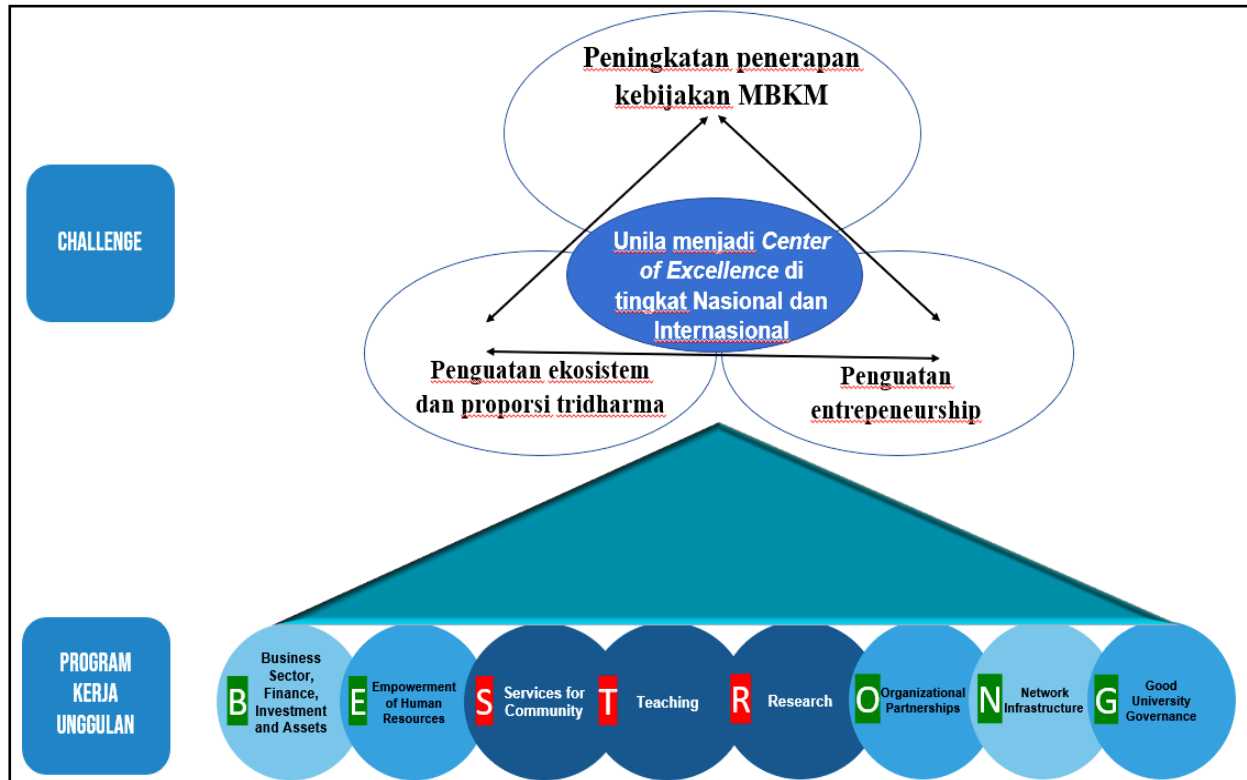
CHALLENGE

Peningkatan penerapan kebijakan MBKM

Unila menjadi *Center of Excellence* di tingkat Nasional dan Internasional

Penguatan ekosistem dan proporsi tridharma

Penguatan entrepeneurship

PROGRAM KERJA UNGGULAN

B Business Sector, Finance, Investment and Assets

E Empowerment of Human Resources

S Services for Community

T Teaching

R Research

O Organizational Partnerships

N Network Infrastructure

G Good University Governance